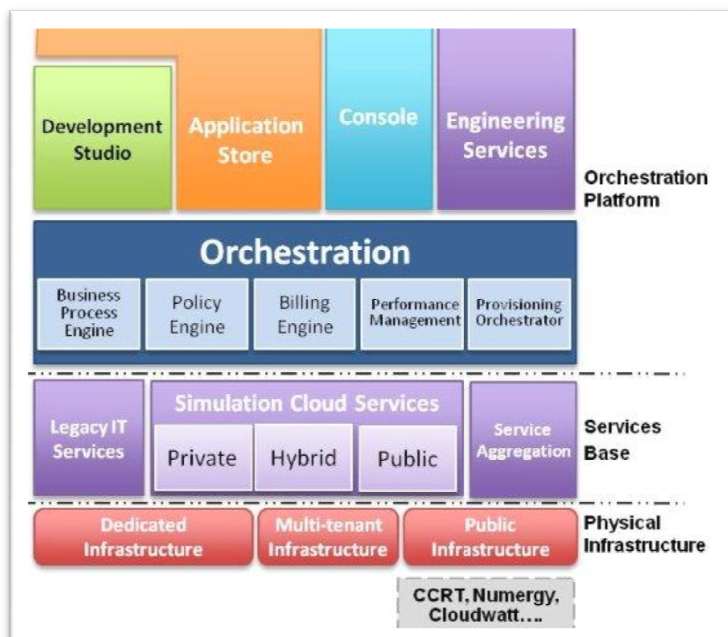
Development Studio

Application Store

Console

Engineering Services

Orchestration Platform

Orchestration

Business Process Engine

Policy Engine

Billing Engine

Performance Management

Provisioning Orchestrator

Legacy IT Services

Simulation Cloud Services

Private

Hybrid

Public

Service Aggregation

Services Base

Dedicated Infrastructure

Multi-tenant Infrastructure

Public Infrastructure

Physical Infrastructure

CCRT, Numergy, Cloudwatt….